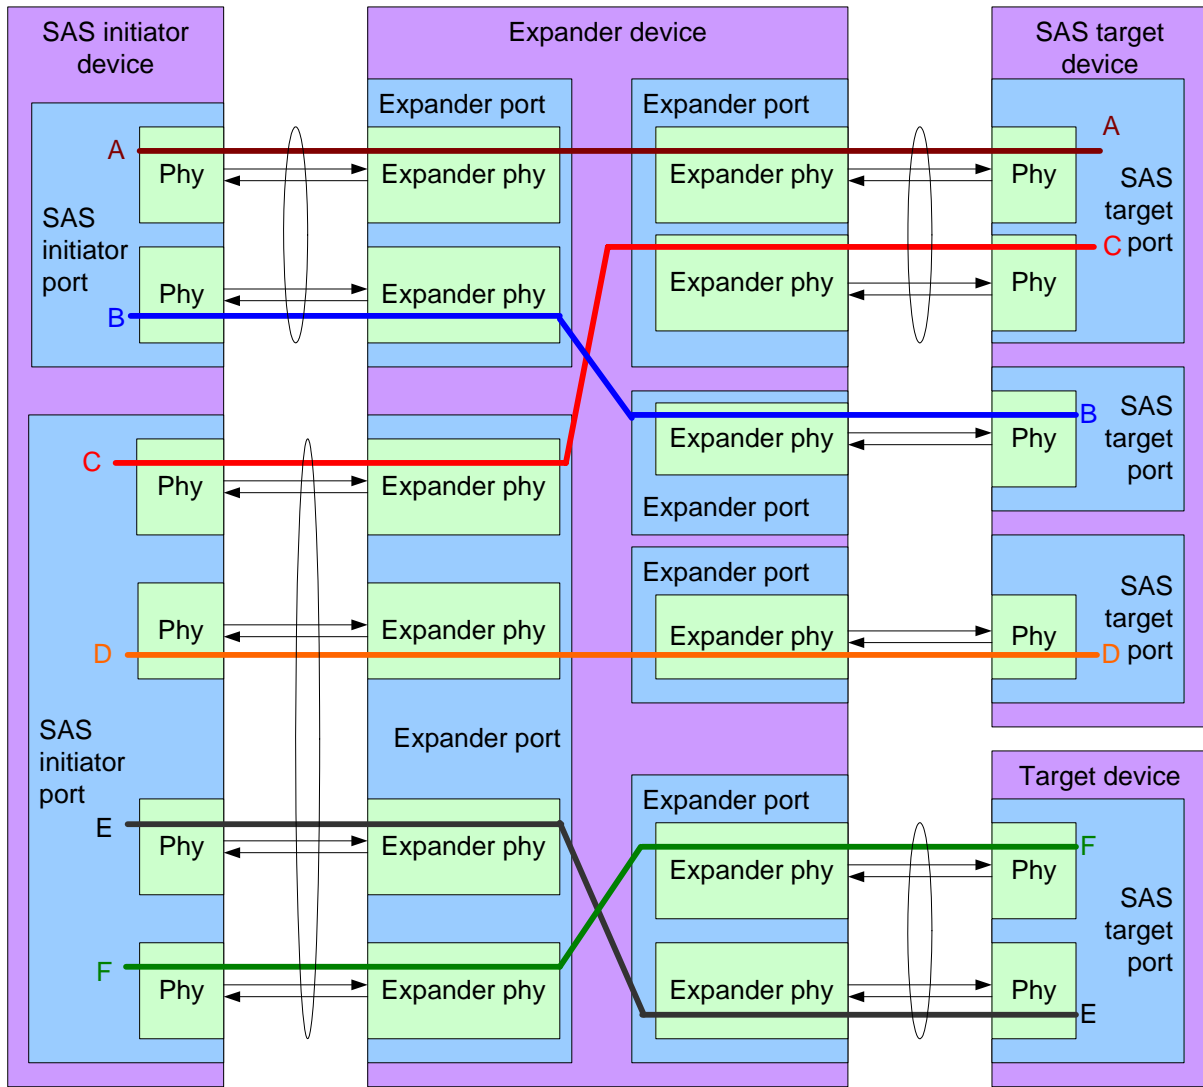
SAS initiator device

Expander device

SAS target device

Expander port

Expander port

A

Phy

Expander phy

Expander phy

A

Phy

SAS target port

SAS initiator port

C

Phy

Expander phy

Expander phy

Phy

B

B

Expander phy

Phy

SAS target port

C

Phy

Expander phy

Expander port

Expander port

SAS target port

Phy

Expander phy

Expander phy

Phy

D

D

SAS initiator port

Expander port

Expander port

Target device

E

Phy

Expander phy

F

Expander phy

Phy

SAS target port

F

Phy

Expander phy

Expander phy

Phy

E